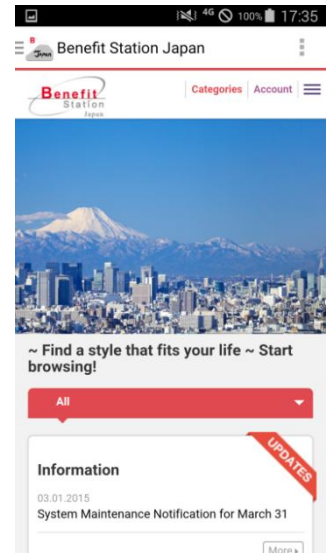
4G 100% 17:35

Benefit Station Japan

Benefit Station Japan

Categories Account

~ Find a style that fits your life ~ Start browsing!

All

UPDATES

Information

03.01.2015
System Maintenance Notification for March 31

More